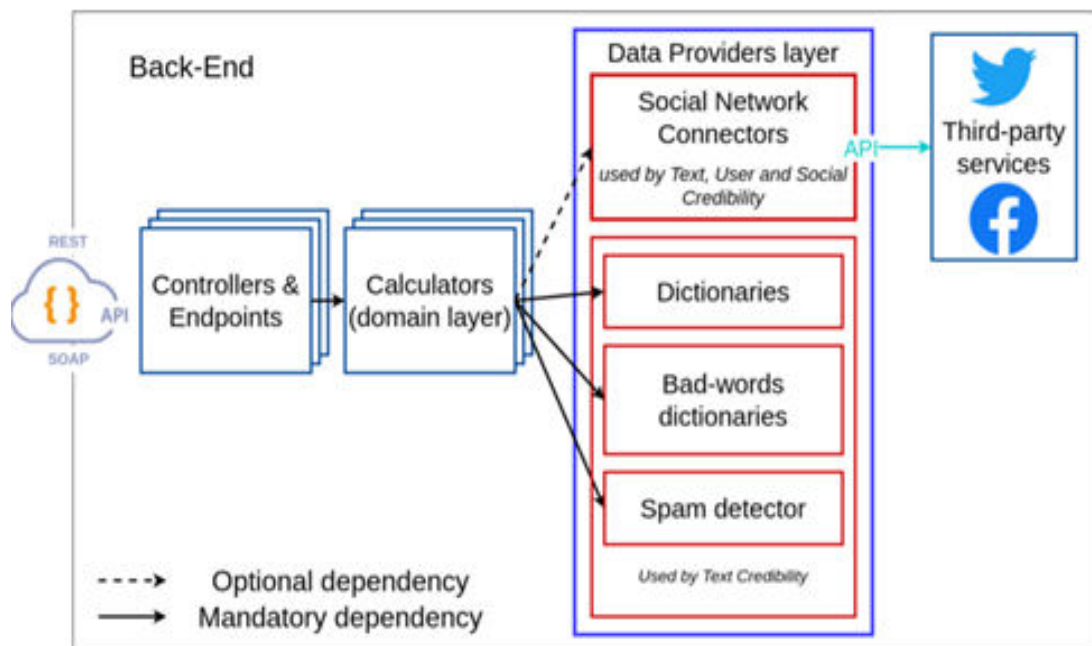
Back-End

REST
{ }
API
SOAP

Controllers & Endpoints

Calculators (domain layer)

Data Providers layer

Social Network Connectors

used by Text, User and Social Credibility

API

Third-party services

Dictionaries

Bad-words dictionaries

Spam detector

Used by Text Credibility

Optional dependency
Mandatory dependency